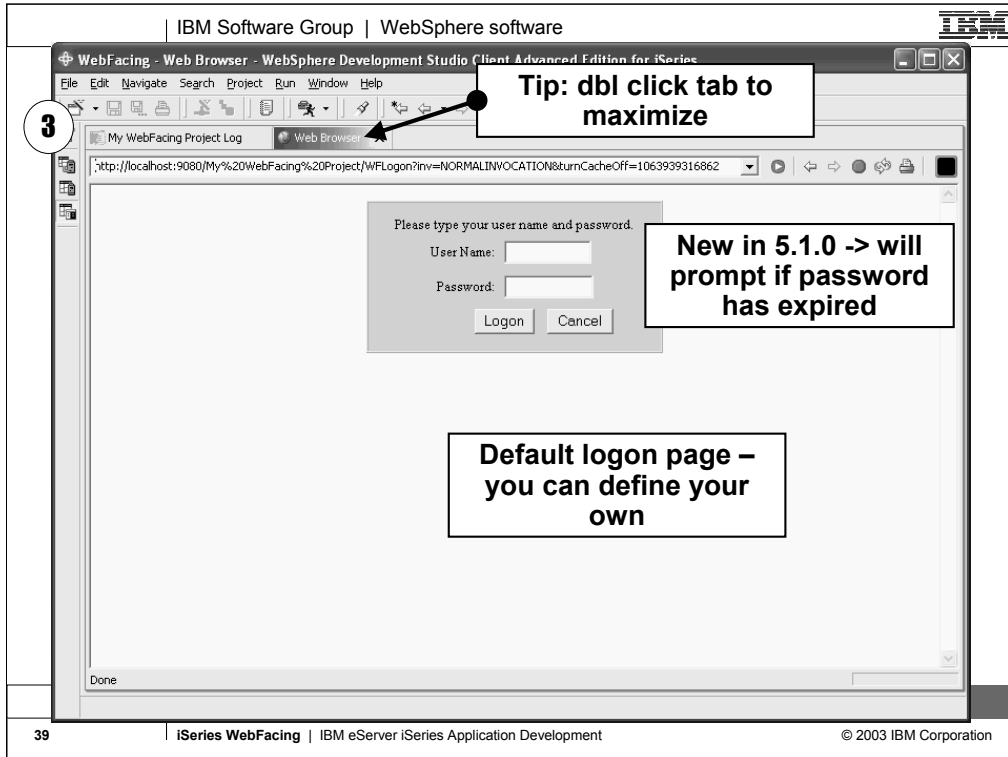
IBM Software Group | WebSphere software

IBM

WebFacing - Web Browser - WebSphere Development Studio Client Advanced Edition for iSeries

File Edit Navigate Search Project Run Window Help

Tip: dbl click tab to maximize

3

My WebFacing Project Log

Web Browser

http://localhost:9080/My%20WebFacing%20Project/WFLogon?inv=NORMALINVOCATION&turnCacheOff=1063939316862

Please type your user name and password.

User Name:

Password:

Logon

Cancel

New in 5.1.0 -> will prompt if password has expired

Default logon page – you can define your own

Done

39

iSeries WebFacing | IBM eServer iSeries Application Development

© 2003 IBM Corporation